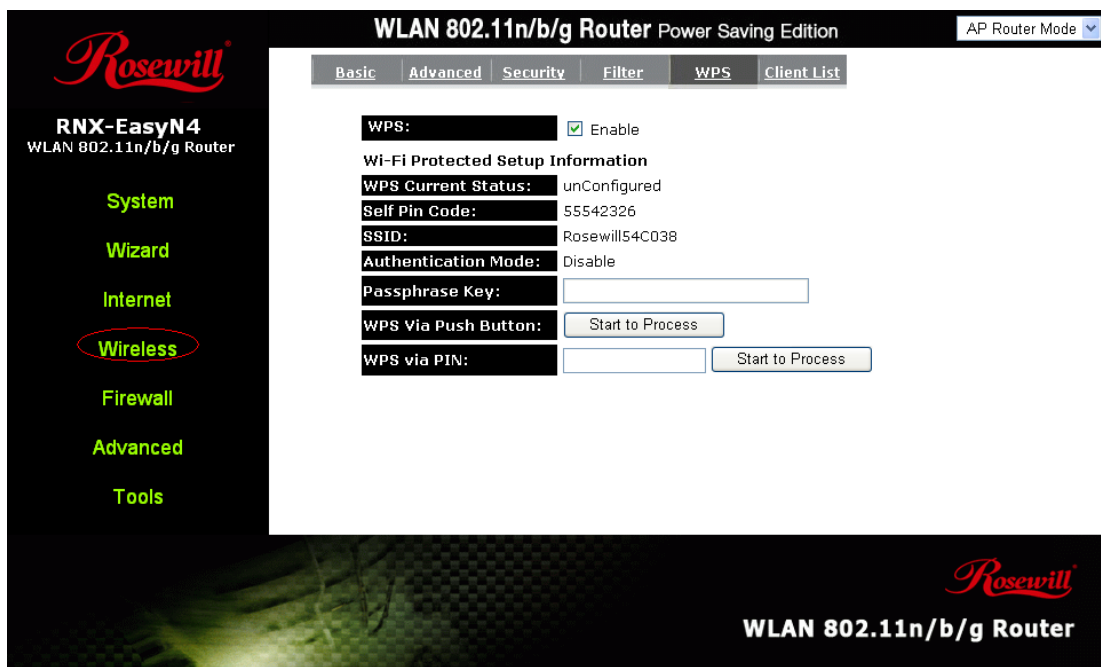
Rosewill

WLAN 802.11n/b/g Router Power Saving Edition

AP Router Mode

Basic | Advanced | Security | Filter | WPS | Client List

RNX-EasyN4
WLAN 802.11n/b/g Router

System

Wizard

Internet

Wireless

Firewall

Advanced

Tools

| | |
|---|---|
| WPS: | ☑ Enable |

Wi-Fi Protected Setup Information

| | |
|---|---|
| WPS Current Status: | unConfigured |
| Self Pin Code: | 55542326 |
| SSID: | Rosewill54C038 |
| Authentication Mode: | Disable |
| Passphrase Key: | |
| WPS Via Push Button: | Start to Process |
| WPS via PIN: | Start to Process |

Rosewill

WLAN 802.11n/b/g Router